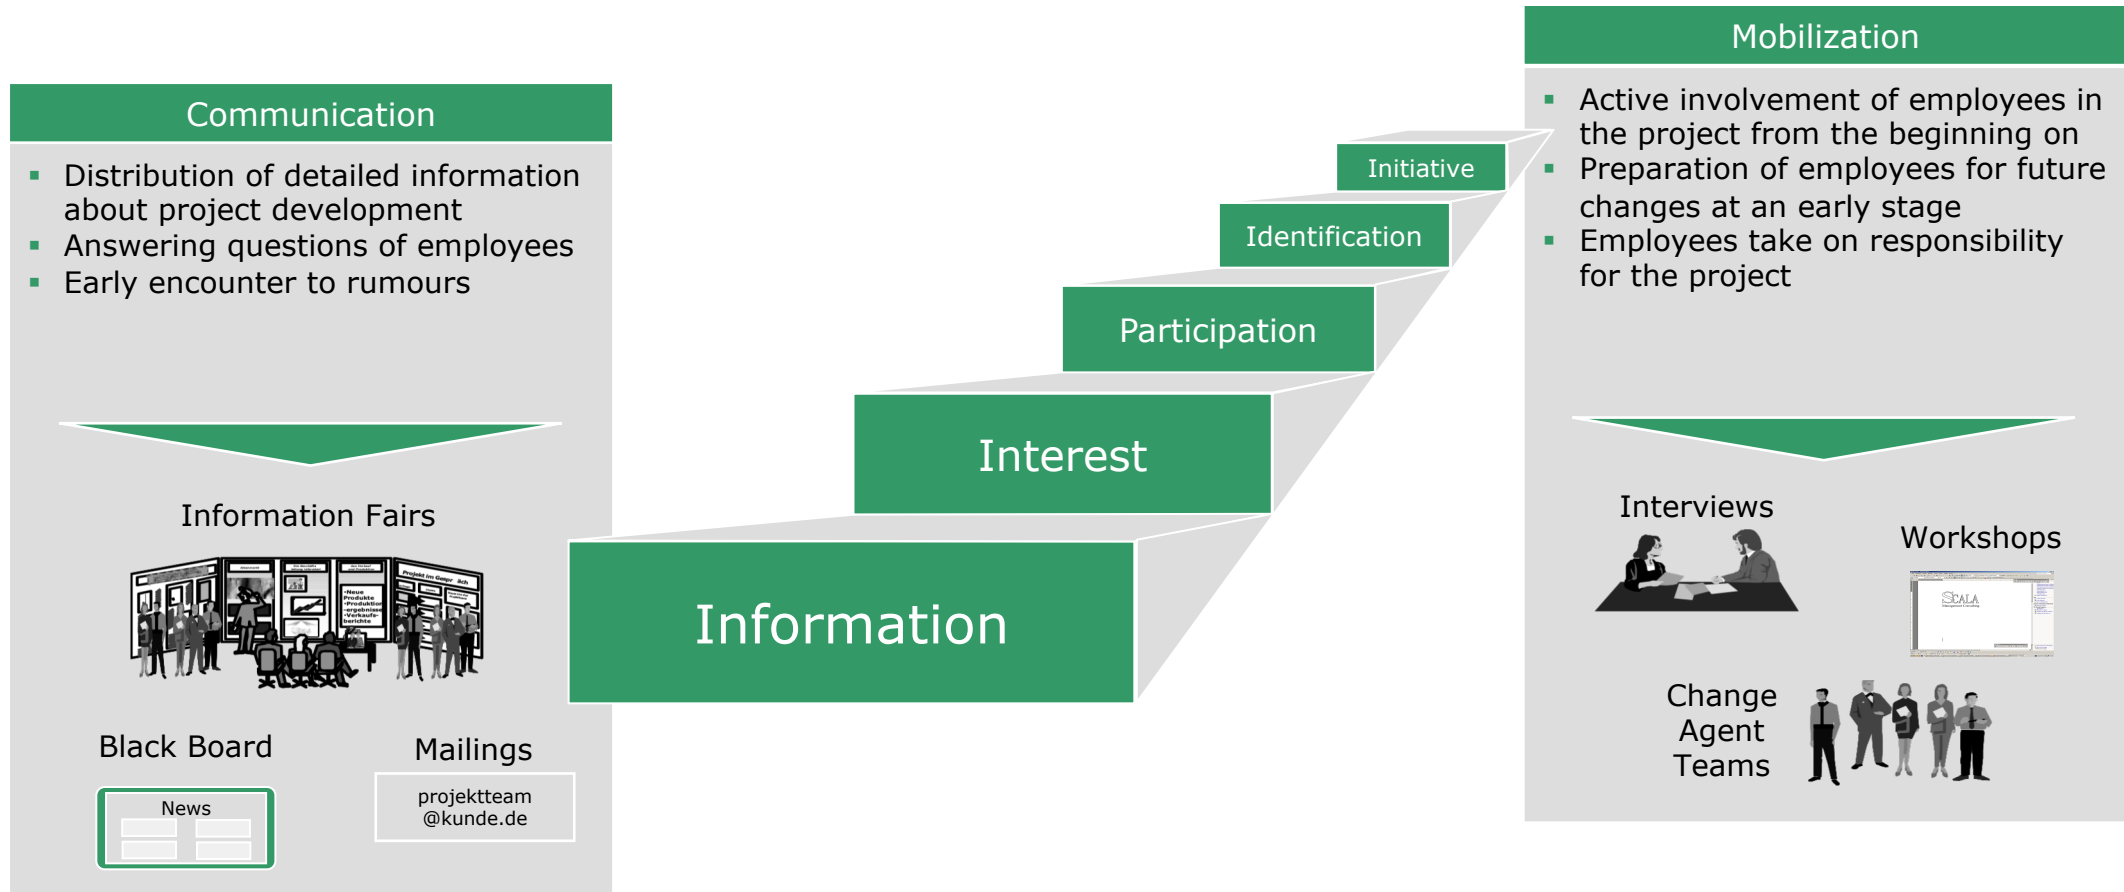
Communication

- Distribution of detailed information about project development
- Answering questions of employees
- Early encounter to rumours

Information Fairs

Black Board

News

Mailings

projektteam @kunde.de

Initiative

Identification

Participation

Interest

Information

Mobilization

- Active involvement of employees in the project from the beginning on
- Preparation of employees for future changes at an early stage
- Employees take on responsibility for the project

Interviews

Workshops

SCALA

Change Agent Teams